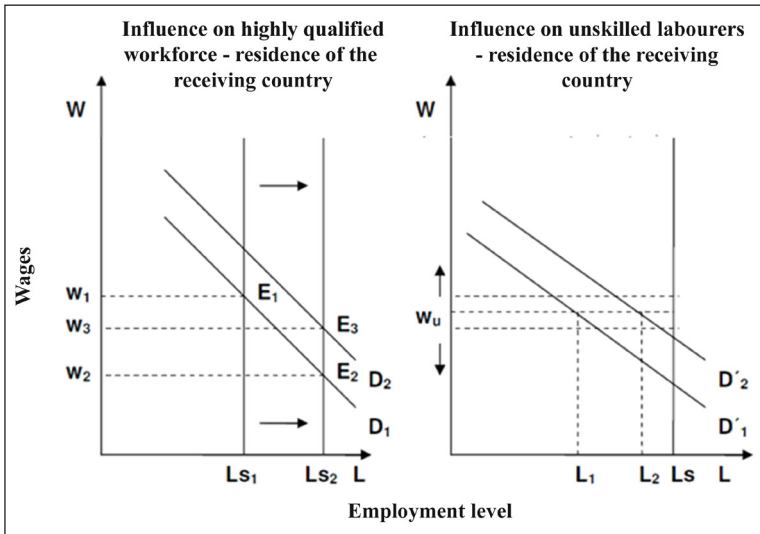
Influence on highly qualified workforce - residence of the receiving country

Influence on unskilled labourers - residence of the receiving country

Wages

W

$w_1$

$w_3$

$w_2$

$E_1$

$E_3$

$E_2$

$D_2$

$D_1$

$Ls_1$

$Ls_2$

L

W

$w_u$

$D'_2$

$D'_1$

$L_1$

$L_2$

Ls

L

Employment level